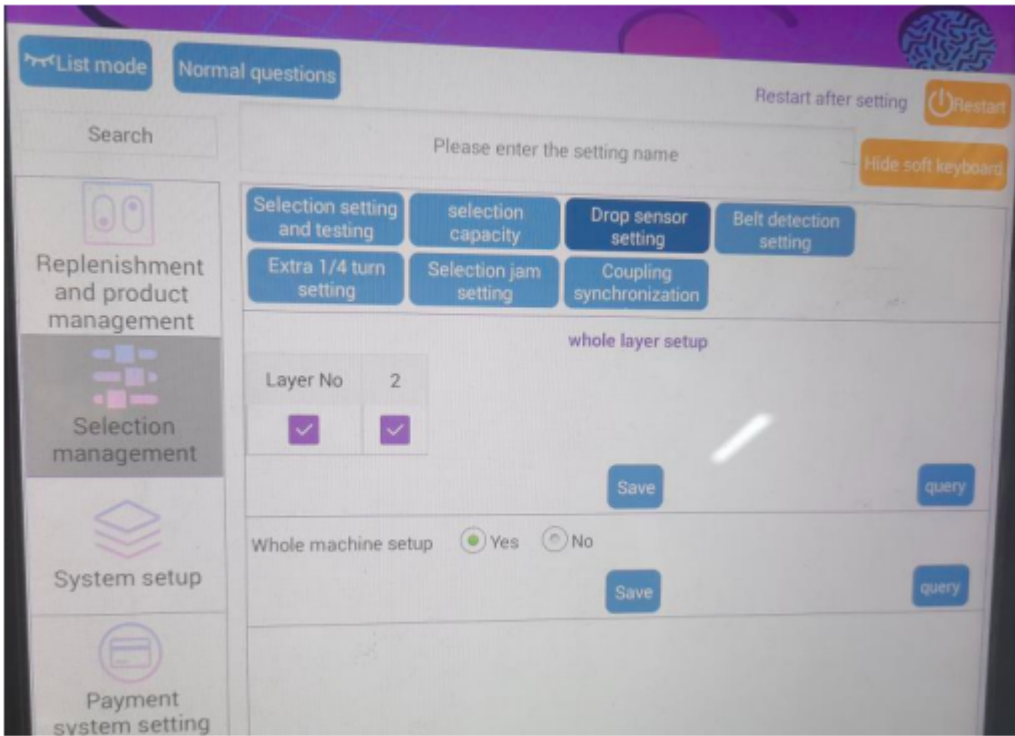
List mode

Normal questions

Restart after setting

Restart

Search

Please enter the setting name

Hide soft keyboard

Replenishment and product management

Selection management

System setup

Payment system setting

Selection setting and testing

selection capacity

Drop sensor setting

Belt detection setting

Extra 1/4 turn setting

Selection jam setting

Coupling synchronization

whole layer setup

| Layer No | 2 |
|---|---|
| ✓ | ✓ |

Save

query

Whole machine setup Yes No

Save

query